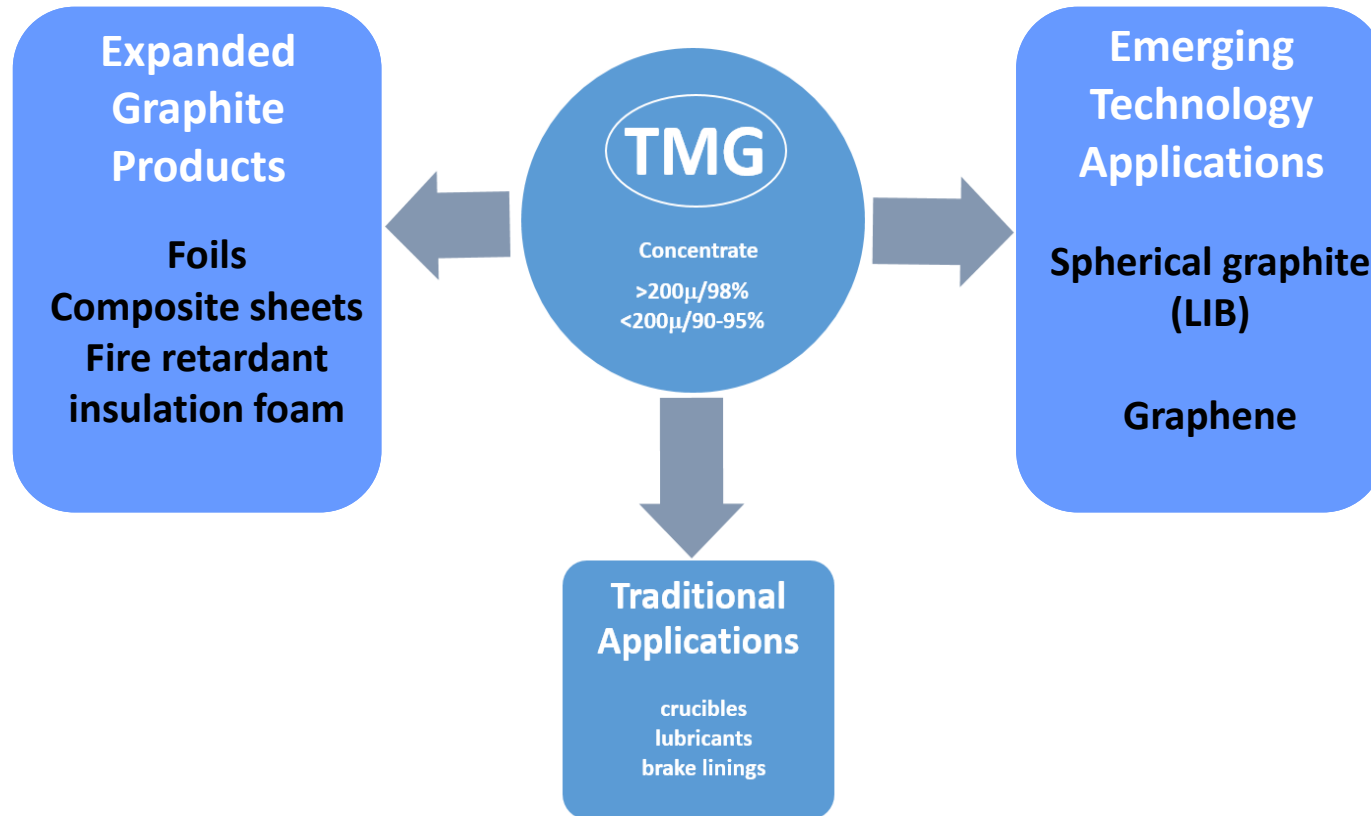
Expanded Graphite Products

Foils
Composite sheets
Fire retardant insulation foam

TMG

Concentrate

>200μ/98%
<200μ/90-95%

Emerging Technology Applications

Spherical graphite (LIB)

Graphene

Traditional Applications

crucibles
lubricants
brake linings